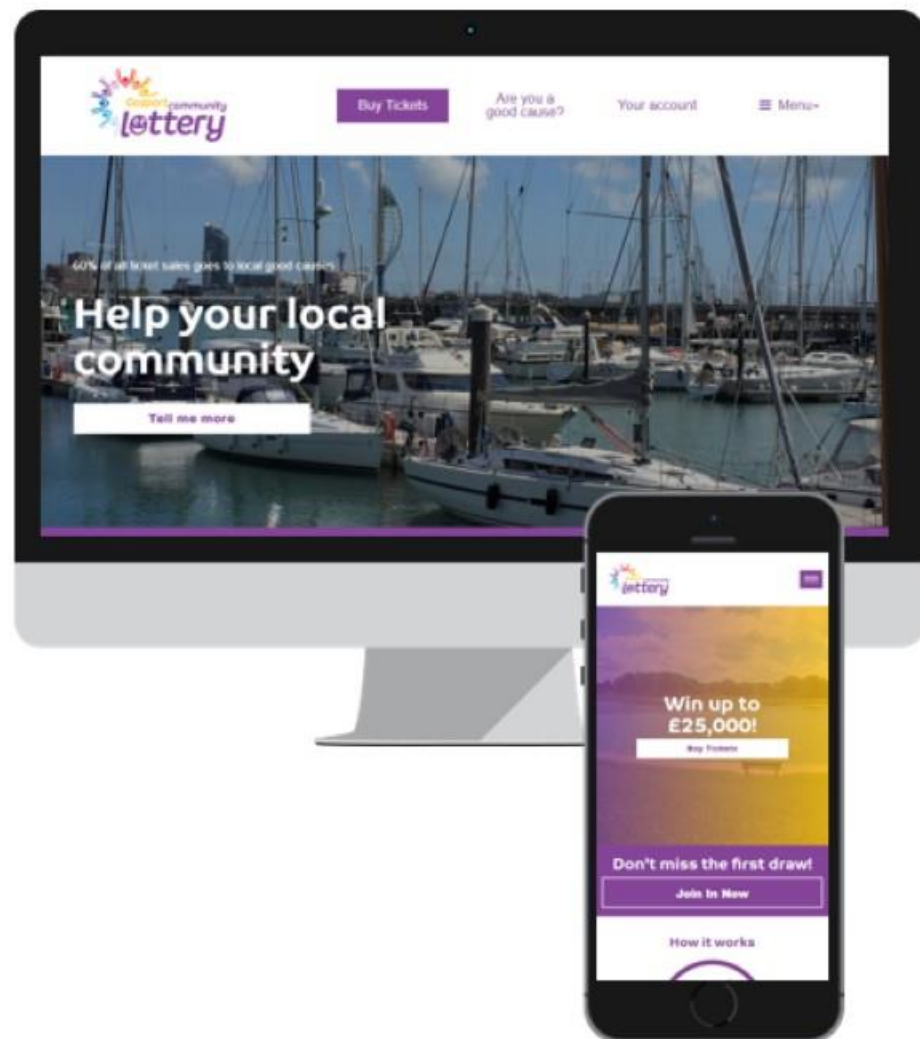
Gosport community lottery

Buy Tickets

Are you a good cause?

Your account

≡ Menu

60% of all ticket sales goes to local good causes

Help your local community

Tell me more

lottery

Win up to £25,000!

Buy Tickets

Don't miss the first draw!

Join In Now

How it works